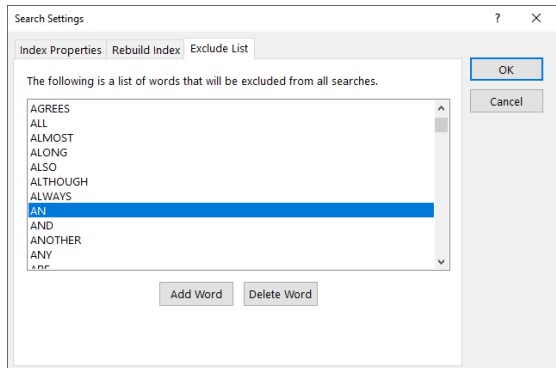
Search Settings
?
X
Index Properties
Rebuild Index
Exclude List
OK
Cancel
The following is a list of words that will be excluded from all searches.
AGREES
ALL
ALMOST
ALONG
ALSO
ALTHOUGH
ALWAYS
AN
AND
ANOTHER
ANY
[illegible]
Add Word
Delete Word